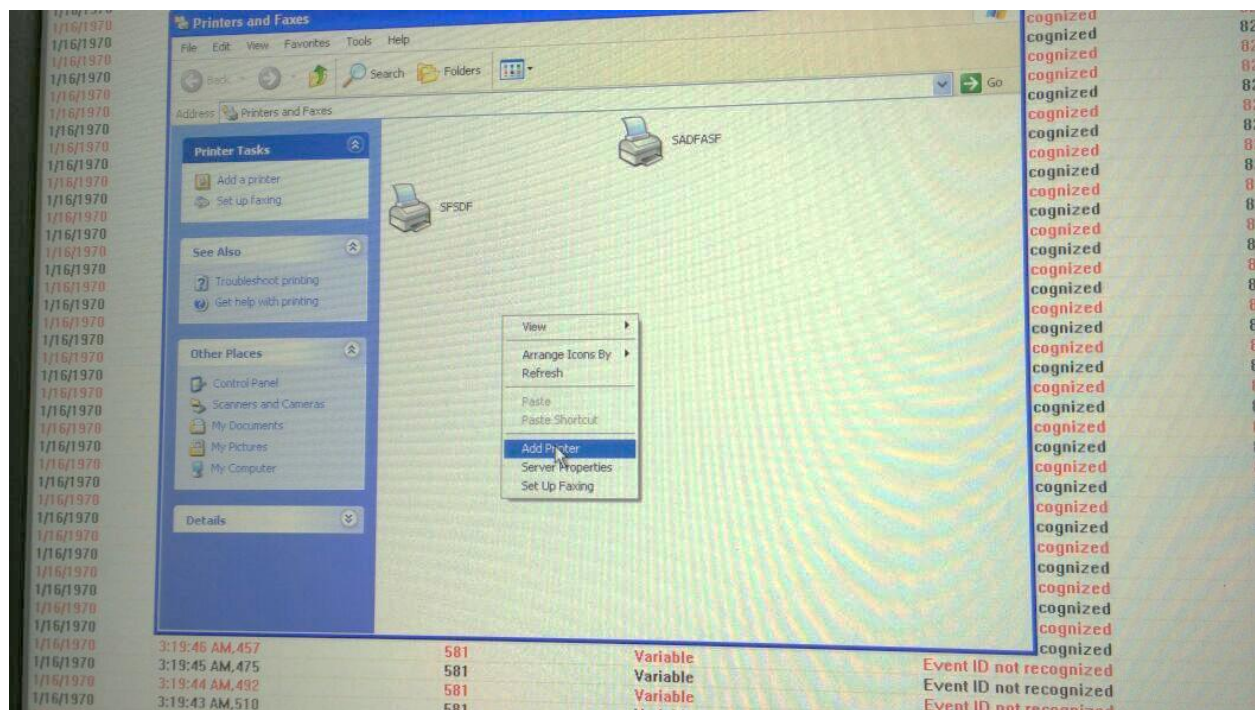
Printers and Faxes
File Edit View Favorites Tools Help
Back Search Folders Go
Address Printers and Faxes

Printer Tasks
Add a printer
Set up faxing

See Also
Troubleshoot printing
Get help with printing

Other Places
Control Panel
Scanners and Cameras
My Documents
My Pictures
My Computer

Details

SADFASF
SFSDF

View
Arrange Icons By
Refresh
Paste
Paste Shortcut
Add Printer
Server Properties
Set Up Faxing

1/16/1970
1/16/1970
1/16/1970
1/16/1970
1/16/1970
1/16/1970
1/16/1970
1/16/1970
1/16/1970
1/16/1970
1/16/1970
1/16/1970
1/16/1970
1/16/1970
1/16/1970
1/16/1970
1/16/1970
1/16/1970
1/16/1970
1/16/1970
1/16/1970
1/16/1970
1/16/1970
1/16/1970
1/16/1970
1/16/1970
1/16/1970
1/16/1970
1/16/1970
1/16/1970
1/16/1970
1/16/1970
1/16/1970
1/16/1970
1/16/1970

cognized
cognized
cognized
cognized
cognized
cognized
cognized
cognized
cognized
cognized
cognized
cognized
cognized
cognized
cognized
cognized
cognized
cognized
cognized
cognized
cognized
cognized
cognized
cognized
cognized
cognized
cognized
cognized
cognized
cognized
cognized
cognized
cognized

3:19:46 AM,457 581 Variable Event ID not recognized
3:19:45 AM,475 581 Variable Event ID not recognized
3:19:44 AM,492 581 Variable Event ID not recognized
3:19:43 AM,510 581 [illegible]